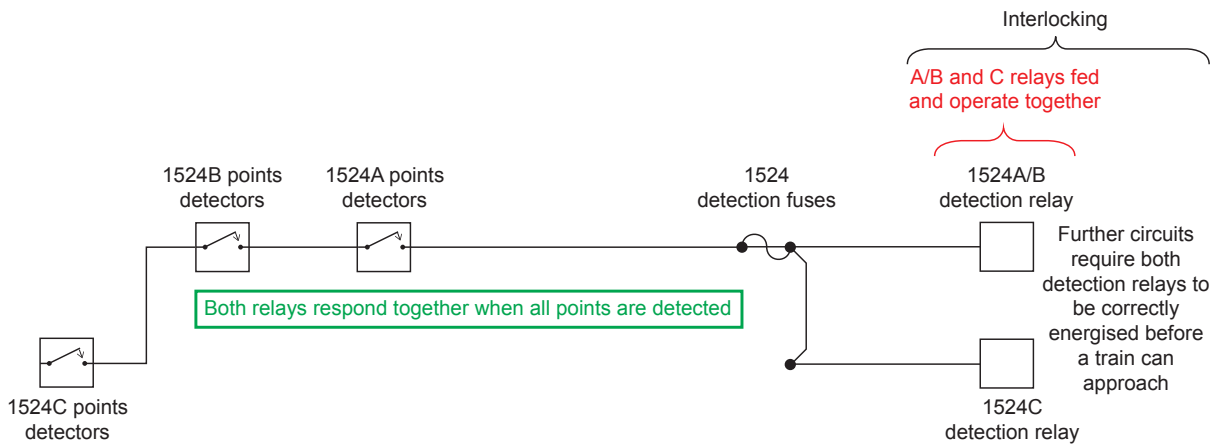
Interlocking

A/B and C relays fed and operate together

1524B points detectors

1524A points detectors

1524 detection fuses

1524A/B detection relay

Further circuits require both detection relays to be correctly energised before a train can approach

Both relays respond together when all points are detected

1524C points detectors

1524C detection relay